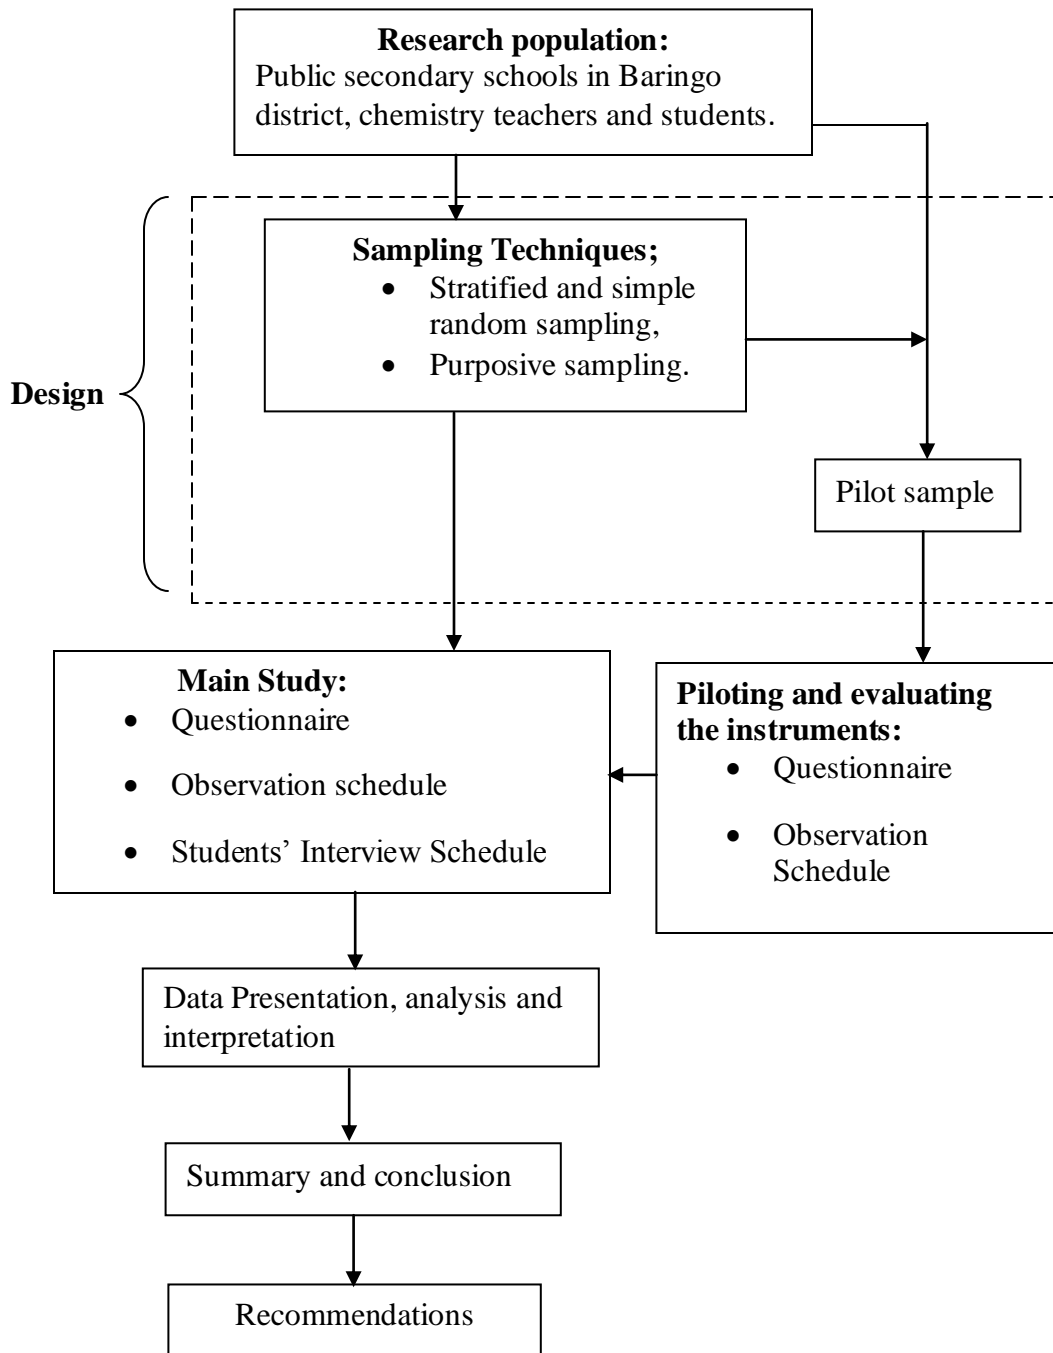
Research population:
Public secondary schools in Baringo district, chemistry teachers and students.

Design

Sampling Techniques;
- Stratified and simple random sampling,
- Purposive sampling.

Pilot sample

Main Study:
- Questionnaire
- Observation schedule
- Students' Interview Schedule

Piloting and evaluating the instruments:
- Questionnaire
- Observation Schedule

Data Presentation, analysis and interpretation

Summary and conclusion

Recommendations